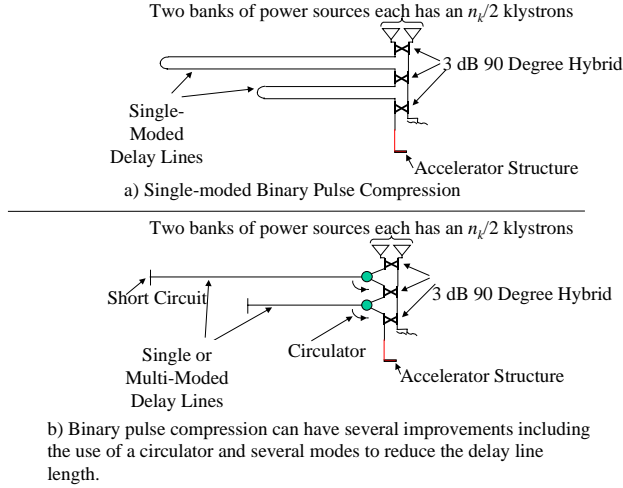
Two banks of power sources each has an $n_k/2$ klystrons

3 dB 90 Degree Hybrid

Single-Moded Delay Lines

Accelerator Structure

a) Single-moded Binary Pulse Compression

Two banks of power sources each has an $n_k/2$ klystrons

Short Circuit

3 dB 90 Degree Hybrid

Single or Multi-Moded Delay Lines

Circulator

Accelerator Structure

b) Binary pulse compression can have several improvements including the use of a circulator and several modes to reduce the delay line length.